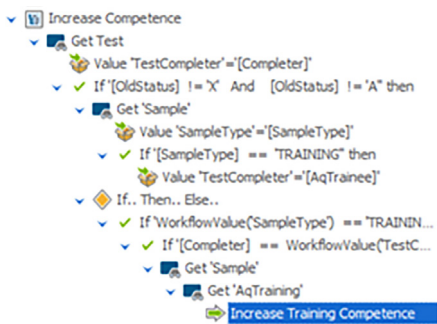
Increase Competence
Get Test
Value 'TestCompleter'='[Completer]'
If '[OldStatus] != 'X' And [OldStatus] != 'A'' then
Get 'Sample'
Value 'SampleType'='[SampleType]'
If '[SampleType] == "TRAINING"' then
Value 'TestCompleter'='[AqTrainee]'
If.. Then.. Else..
If 'WorkflowValue('SampleType') == "TRAININ...
If '[Completer] == WorkflowValue('TestC...
Get 'Sample'
Get 'AqTraining'
Increase Training Competence